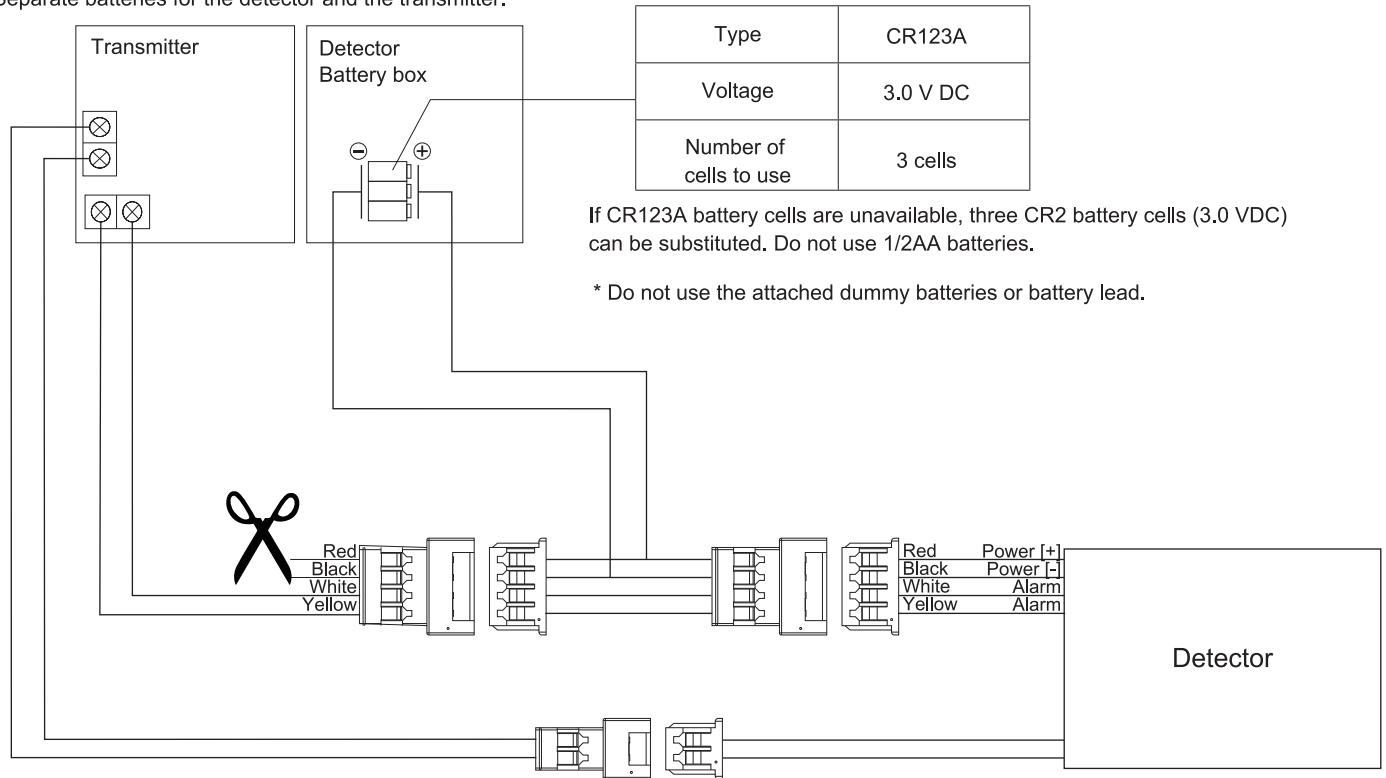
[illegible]eparate batteries for the detector and the transmitter.

Transmitter

Detector
Battery box

| Type | CR123A |
|---|---|
| Voltage | 3.0 V DC |
| Number of cells to use | 3 cells |

If CR123A battery cells are unavailable, three CR2 battery cells (3.0 VDC) can be substituted. Do not use 1/2AA batteries.

* Do not use the attached dummy batteries or battery lead.

Red
Black
White
Yellow

Red
Black
White
Yellow

Power [+]
Power [-]
Alarm
Alarm

Detector